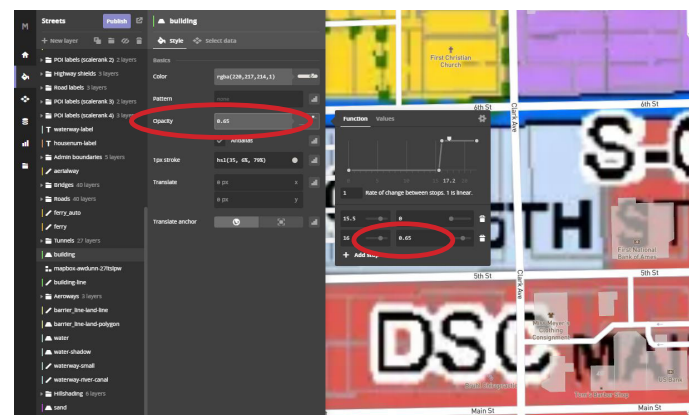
M

Streets Publish

+ New layer

POI labels (scalerank 2) 2 layers
Highway shields 3 layers
Road labels 3 layers
POI labels (scalerank 3) 2 layers
POI labels (scalerank 4) 3 layers
waterway-label
housenum-label
Admin boundaries 5 layers
aerialway
Bridges 40 layers
Roads 40 layers
ferry_auto
ferry
Tunnels 27 layers
building
mapbox-awdunn-27ftslpw
building-line
Aeroways 3 layers
barrier_line-land-line
barrier_line-land-polygon
water
water-shadow
waterway-small
waterway-river-canal
Hillshading 6 layers
sand

building

Style Select data

Basics

Color rgba(220,217,214,1)

Pattern

Opacity 0.65

Antialias

1px stroke hsl(35, 6%, 79%)

Translate 0 px x
0 px y

Translate anchor

Function Values

17.2

1 Rate of change between stops. 1 is linear.

15.5 0
16 0.65

+ Add stop

First Christian Church

6th St
6th St
Clark Ave
5th St
5th St
Clark Ave
Main St
Main St

S-C
TH ST
DSC MA

First National Bank of Ames
Mrs. Meyer's Clothing Consignment
Tom's Barber Shop
US Bank